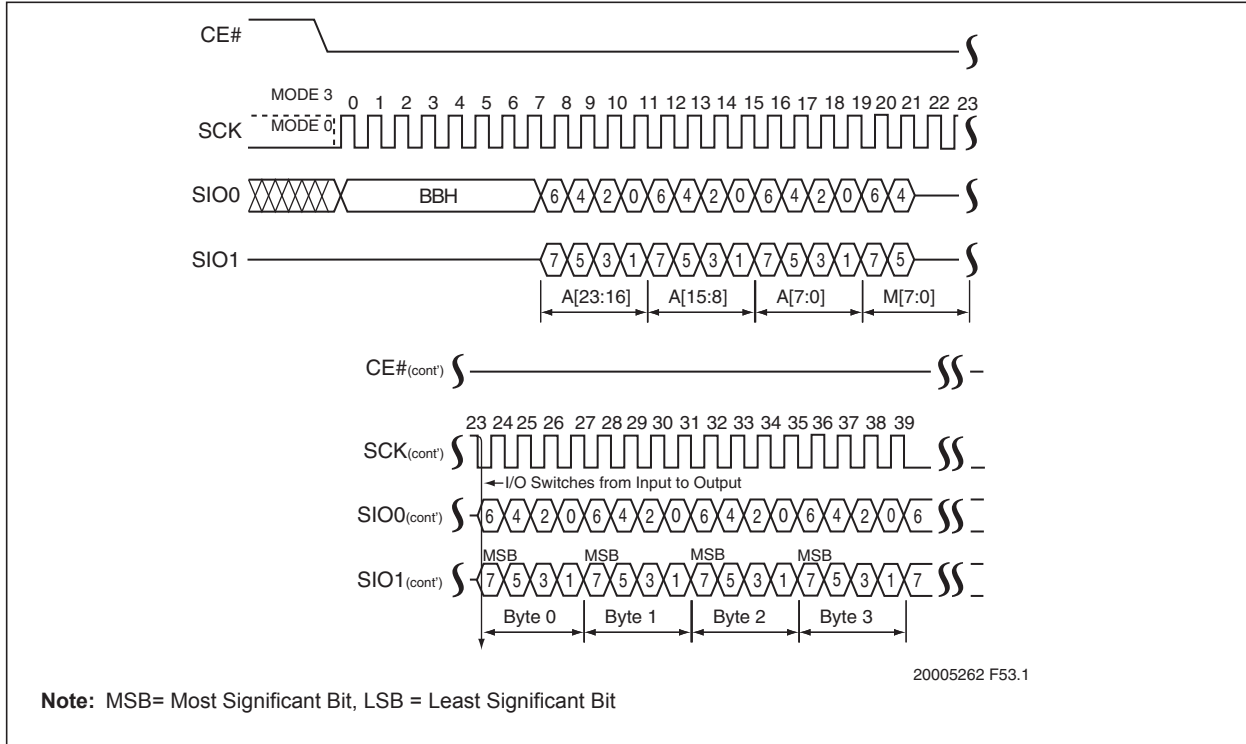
CE#

MODE 3
MODE 0
SCK
0 1 2 3 4 5 6 7 8 9 10 11 12 13 14 15 16 17 18 19 20 21 22 23

SIO0 BBH 6 4 2 0 6 4 2 0 6 4 2 0 6 4

SIO1 7 5 3 1 7 5 3 1 7 5 3 1 7 5

A[23:16] A[15:8] A[7:0] M[7:0]

CE#(cont')

23 24 25 26 27 28 29 30 31 32 33 34 35 36 37 38 39
SCK(cont')

I/O Switches from Input to Output

SIO0(cont') 6 4 2 0 6 4 2 0 6 4 2 0 6 4 2 0 6

MSB MSB MSB MSB
SIO1(cont') 7 5 3 1 7 5 3 1 7 5 3 1 7 5 3 1 7

Byte 0 Byte 1 Byte 2 Byte 3

20005262 F53.1

**Note:** MSB= Most Significant Bit, LSB = Least Significant Bit